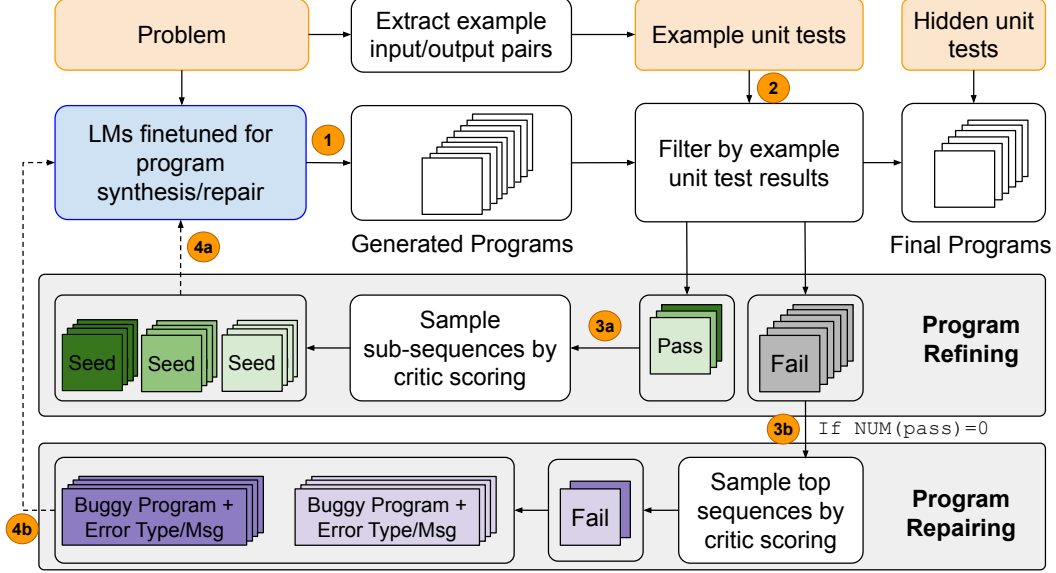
Problem

Extract example input/output pairs

Example unit tests

Hidden unit tests

2

LMs finetuned for program synthesis/repair

1

Generated Programs

Filter by example unit test results

Final Programs

4a

Seed

Seed

Seed

Sample sub-sequences by critic scoring

3a

Pass

Fail

Program Refining

3b

If NUM(pass)=0

Buggy Program + Error Type/Msg

Buggy Program + Error Type/Msg

Fail

Sample top sequences by critic scoring

Program Repairing

4b